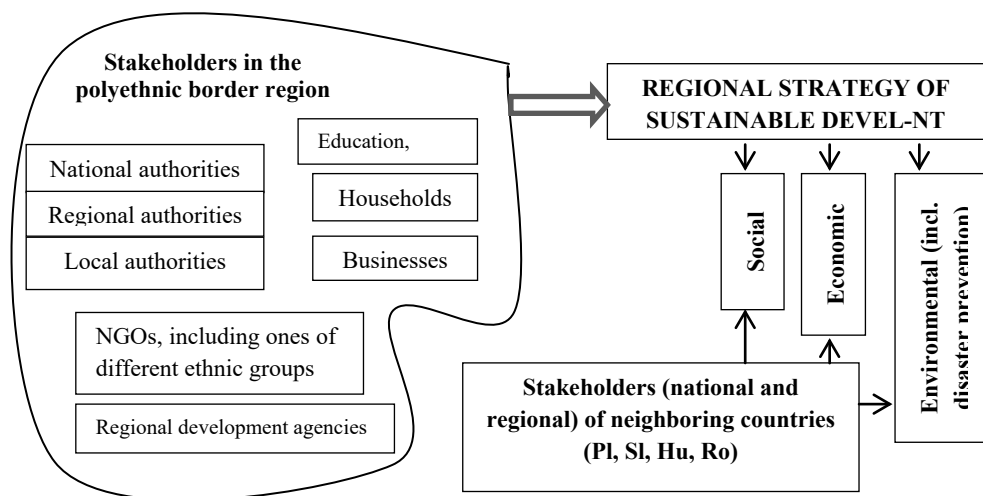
Stakeholders in the polyethnic border region

National authorities

Regional authorities

Local authorities

Education,

Households

Businesses

NGOs, including ones of different ethnic groups

Regional development agencies

REGIONAL STRATEGY OF SUSTAINABLE DEVEL-NT

Social

Economic

Environmental (incl. disaster prevention)

Stakeholders (national and regional) of neighboring countries (Pl, Sl, Hu, Ro)